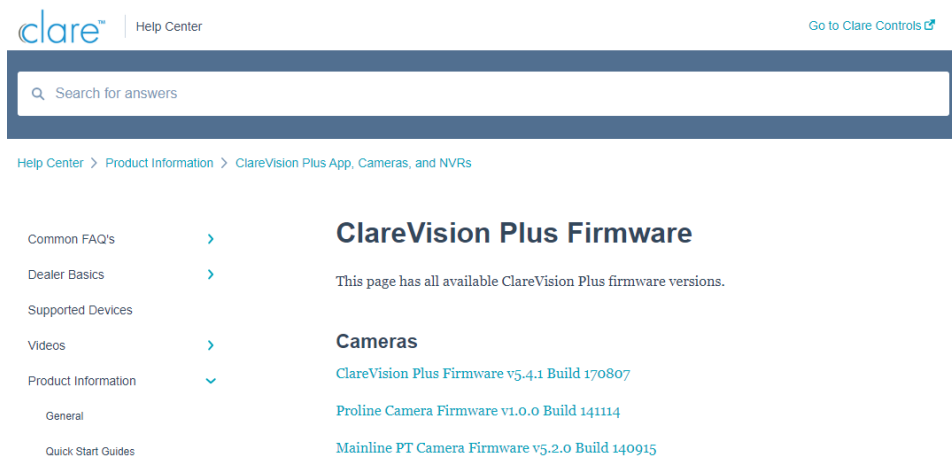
clare™ | Help Center

Go to Clare Controls

Search for answers

Help Center > Product Information > ClareVision Plus App, Cameras, and NVRs

Common FAQ's
Dealer Basics
Supported Devices
Videos
Product Information
General
Quick Start Guides

ClareVision Plus Firmware

This page has all available ClareVision Plus firmware versions.

Cameras

ClareVision Plus Firmware v5.4.1 Build 170807

Proline Camera Firmware v1.0.0 Build 141114

Mainline PT Camera Firmware v5.2.0 Build 140915